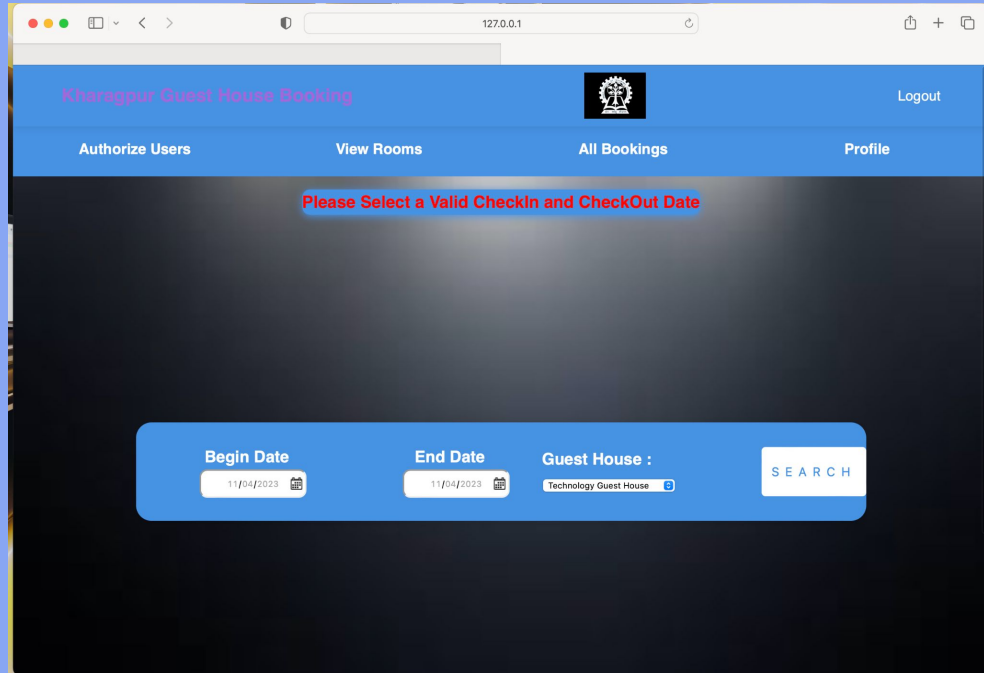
127.0.0.1

Kharagpur Guest House Booking

Logout

Authorize Users

View Rooms

All Bookings

Profile

Please Select a Valid CheckIn and CheckOut Date

Begin Date

11/04/2023

End Date

11/04/2023

Guest House :

Technology Guest House

SEARCH